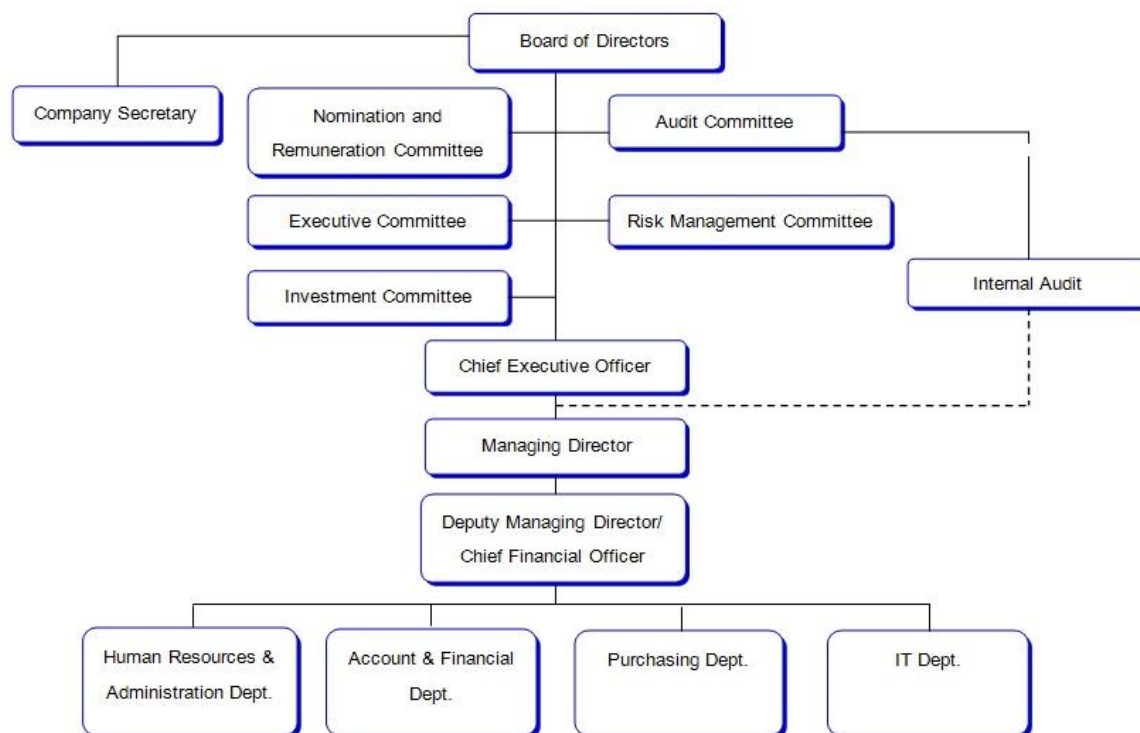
Board of Directors

Company Secretary

Nomination and Remuneration Committee

Audit Committee

Executive Committee

Risk Management Committee

Investment Committee

Internal Audit

Chief Executive Officer

Managing Director

Deputy Managing Director/ Chief Financial Officer

Human Resources & Administration Dept.

Account & Financial Dept.

Purchasing Dept.

IT Dept.